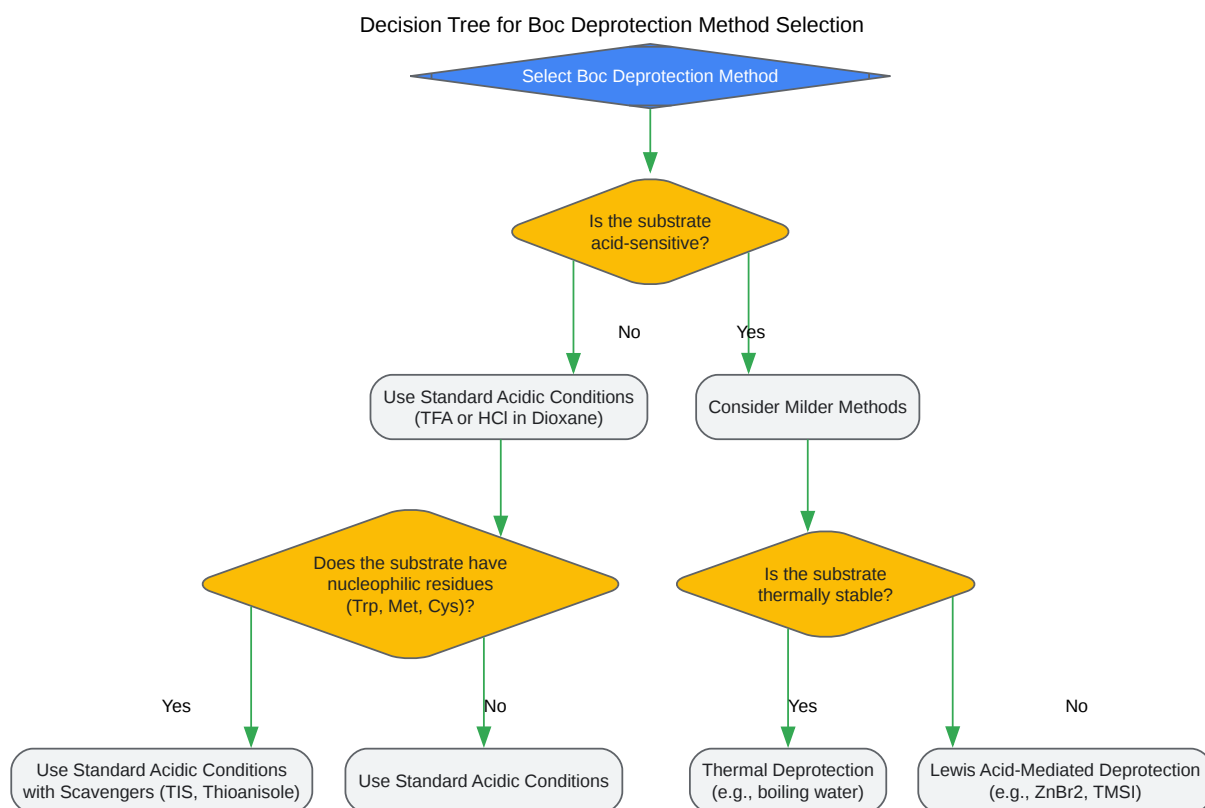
Decision Tree for Boc Deprotection Method Selection

Select Boc Deprotection Method

Is the substrate acid-sensitive?

No

Yes

Use Standard Acidic Conditions (TFA or HCl in Dioxane)

Consider Milder Methods

Does the substrate have nucleophilic residues (Trp, Met, Cys)?

Is the substrate thermally stable?

Yes

No

Yes

No

Use Standard Acidic Conditions with Scavengers (TIS, Thioanisole)

Use Standard Acidic Conditions

Thermal Deprotection (e.g., boiling water)

Lewis Acid-Mediated Deprotection (e.g., ZnBr2, TMSI)